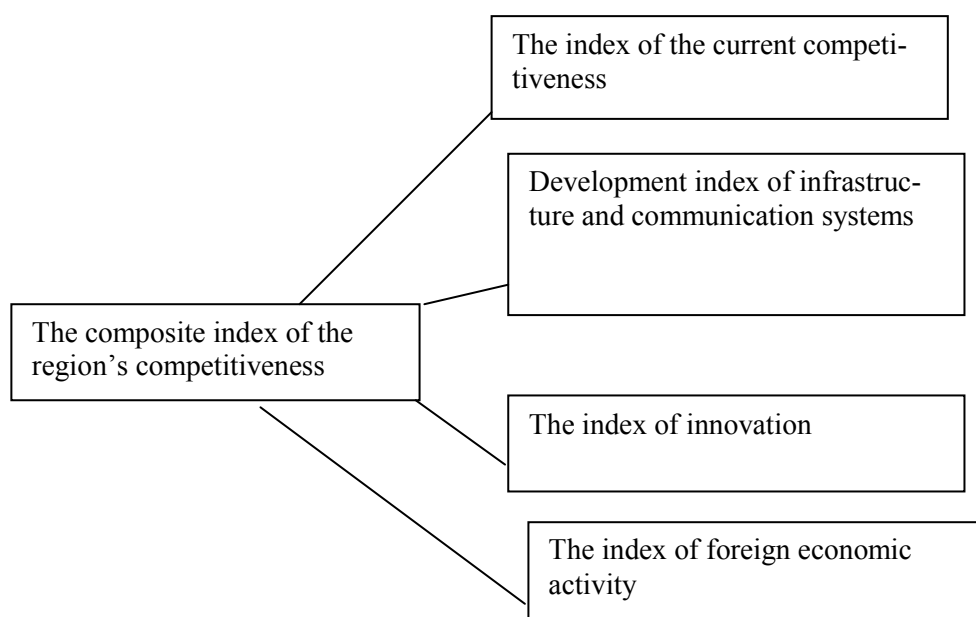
The index of the current competitiveness

Development index of infrastructure and communication systems

The composite index of the region's competitiveness

The index of innovation

The index of foreign economic activity